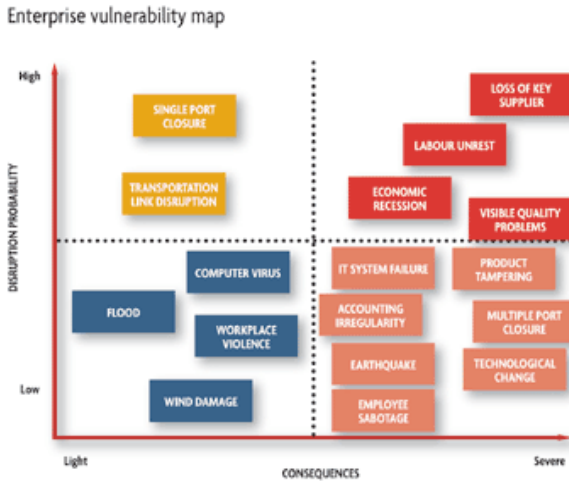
Enterprise vulnerability map

High

DISRUPTION PROBABILITY

Low

SINGLE PORT CLOSURE

TRANSPORTATION LINK DISRUPTION

LOSS OF KEY SUPPLIER

LABOUR UNREST

ECONOMIC RECESSION

VISIBLE QUALITY PROBLEMS

COMPUTER VIRUS

FLOOD

WORKPLACE VIOLENCE

WIND DAMAGE

IT SYSTEM FAILURE

PRODUCT TAMPERING

ACCOUNTING IRREGULARITY

MULTIPLE PORT CLOSURE

EARTHQUAKE

TECHNOLOGICAL CHANGE

EMPLOYEE SABOTAGE

Light

CONSEQUENCES

Severe